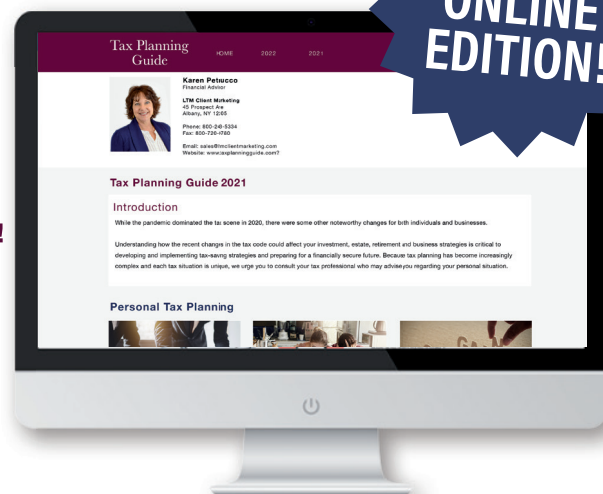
ONLINE EDITION!

Tax Planning Guide

HOME 2022 2021

Karen Petrucco
Financial Advisor

LTM Client Marketing
45 Prospect Ave
Albany, NY 12205

Phone: 800-245-5334
Fax: 800-726-1780

Email: sales@ltmclientmarketing.com
Website: www.taxplanningguide.com?

Tax Planning Guide 2021

Introduction

While the pandemic dominated the tax scene in 2020, there were some other noteworthy changes for both individuals and businesses.

Understanding how the recent changes in the tax code could affect your investment, estate, retirement and business strategies is critical to developing and implementing tax-saving strategies and preparing for a financially secure future. Because tax planning has become increasingly complex and each tax situation is unique, we urge you to consult your tax professional who may advise you regarding your personal situation.

Personal Tax Planning